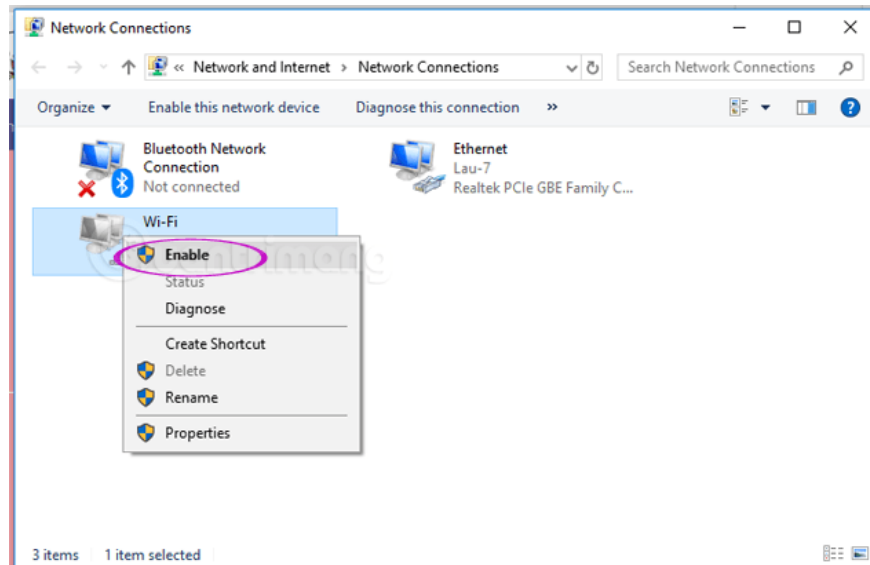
Network Connections

« Network and Internet › Network Connections

Search Network Connections

Organize ▾ Enable this network device Diagnose this connection »

Bluetooth Network Connection
Not connected

Ethernet
Lau-7
Realtek PCIe GBE Family C...

Wi-Fi

Enable
Status
Diagnose
Create Shortcut
Delete
Rename
Properties

3 items 1 item selected